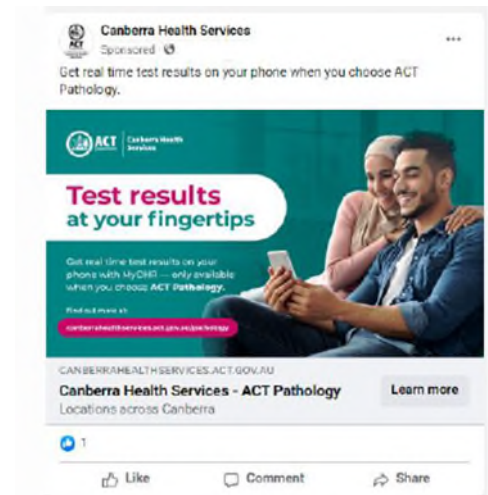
Canberra Health Services
Sponsored

Get real time test results on your phone when you choose ACT Pathology.

ACT Canberra Health Services

Test results
at your fingertips

Get real time test results on your phone with MyDHR — only available when you choose ACT Pathology.

Find out more at
canberrahealthservices.act.gov.au/pathology

CANBERRAHEALTHSERVICES.ACT.GOV.AU
Canberra Health Services - ACT Pathology
Locations across Canberra
Learn more

1

Like
Comment
Share